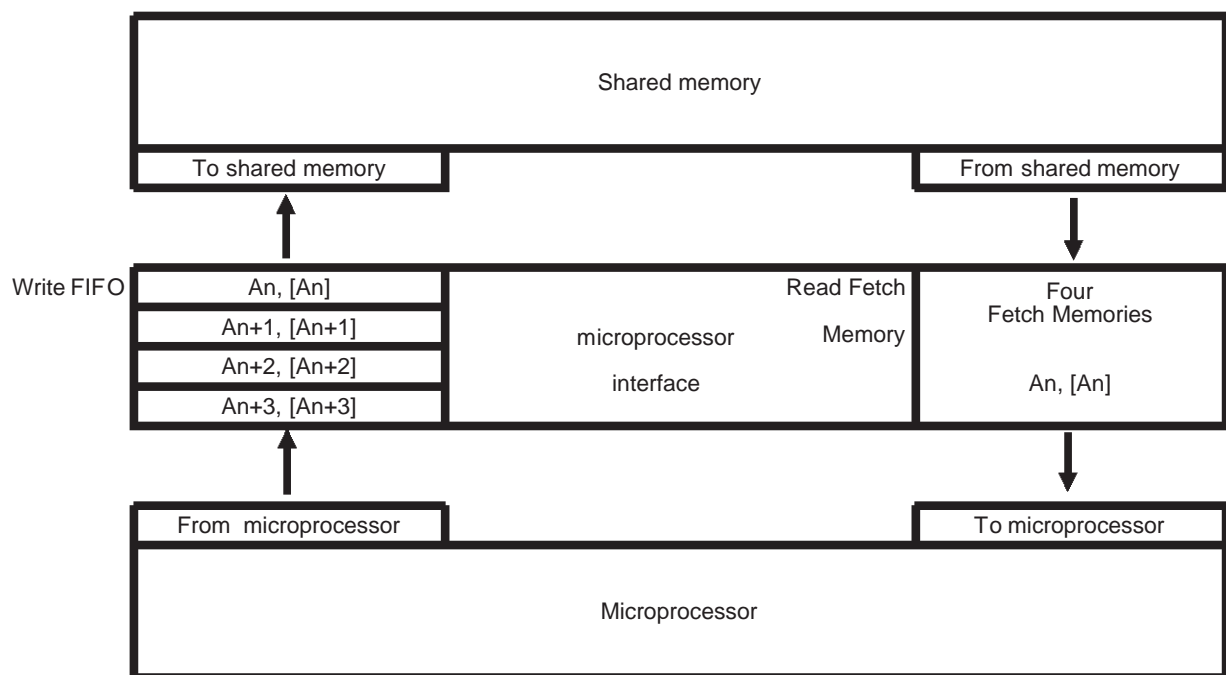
Shared memory

To shared memory

From shared memory

Write FIFO

An, [An]

An+1, [An+1]

An+2, [An+2]

An+3, [An+3]

microprocessor

interface

Read Fetch

Memory

Four
Fetch Memories

An, [An]

From microprocessor

To microprocessor

Microprocessor